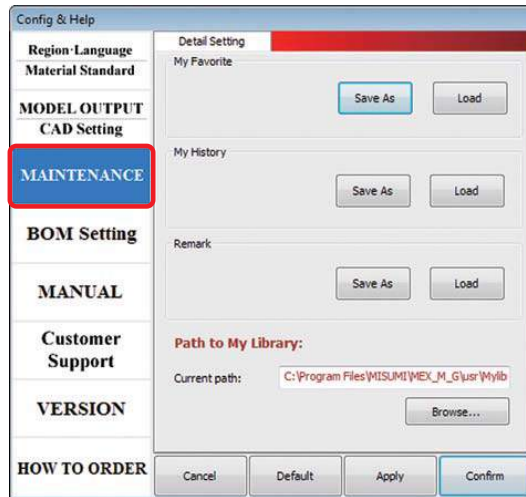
Config & Help

Region·Language
Material Standard

MODEL OUTPUT
CAD Setting

MAINTENANCE

BOM Setting

MANUAL

Customer
Support

VERSION

HOW TO ORDER

Detail Setting

My Favorite

Save As

Load

My History

Save As

Load

Remark

Save As

Load

Path to My Library:

Current path:

C:\Program Files\MISUMI\MEX_M_G\usr\Mylib

Browse...

Cancel

Default

Apply

Confirm